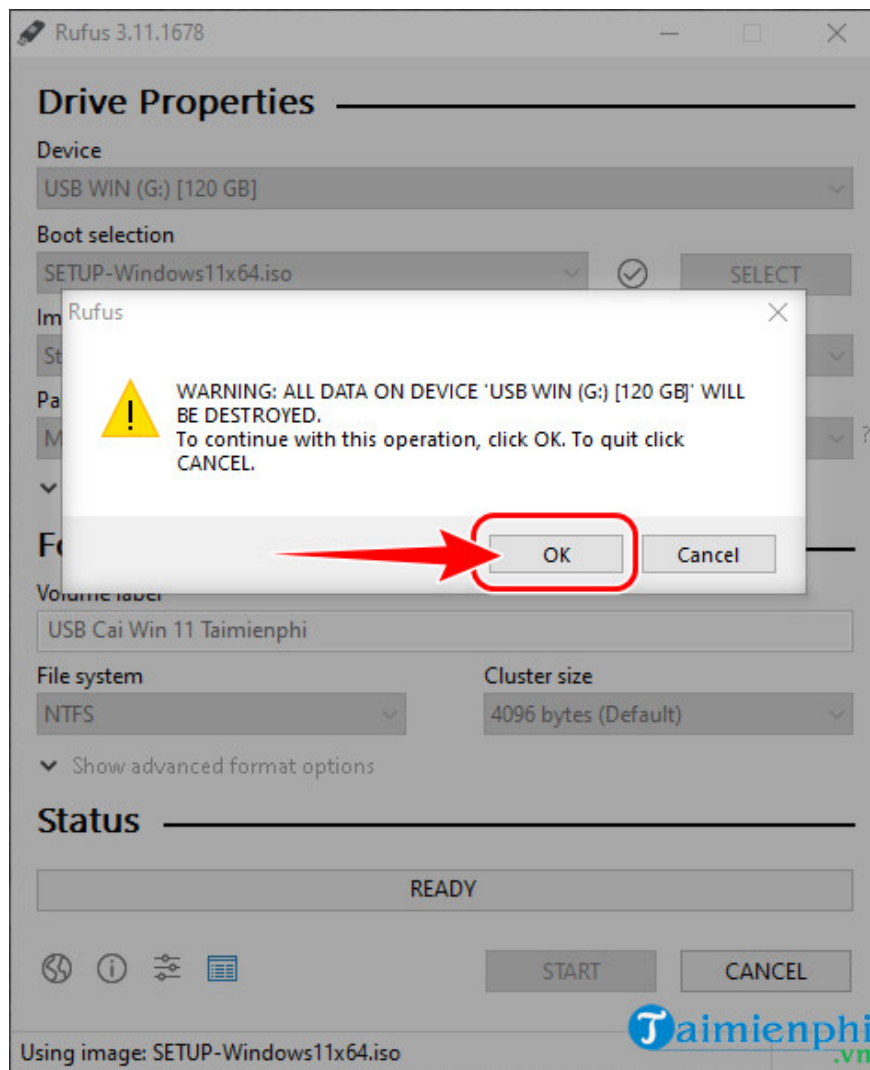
Rufus 3.11.1678

Drive Properties

Device

USB WIN (G:) [120 GB]

Boot selection

SETUP-Windows11x64.iso

SELECT

Im

St

Pa

M

Rufus

WARNING: ALL DATA ON DEVICE 'USB WIN (G:) [120 GB]' WILL BE DESTROYED.
To continue with this operation, click OK. To quit click CANCEL.

OK

Cancel

Fo

Volume label

USB Cai Win 11 Taimienphi

File system

NTFS

Cluster size

4096 bytes (Default)

Show advanced format options

Status

READY

START

CANCEL

Using image: SETUP-Windows11x64.iso

Taimienphi.vn